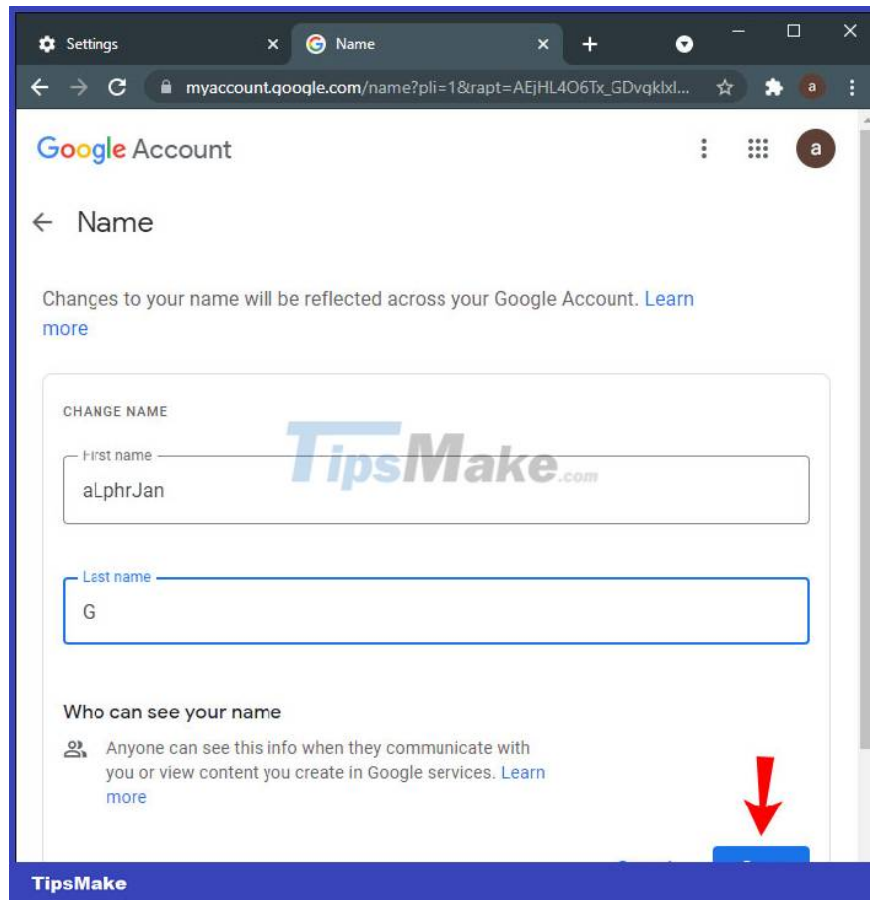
Settings
Name
myaccount.google.com/name?pli=1&rapt=AEjHL4O6Tx_GDvqklxl...
a

Google Account
a

← Name

Changes to your name will be reflected across your Google Account. Learn more

CHANGE NAME

First name
aLphrJan

TipsMake.com

Last name
G

Who can see your name

Anyone can see this info when they communicate with you or view content you create in Google services. Learn more

TipsMake